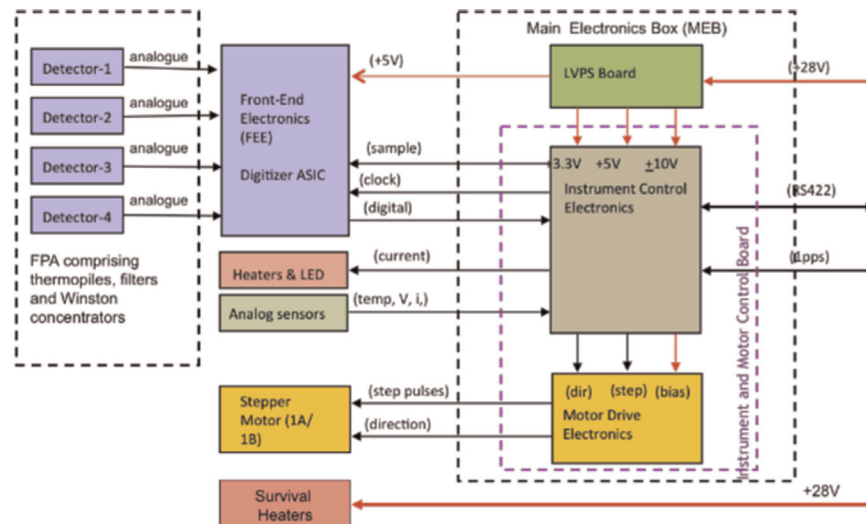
Main Electronics Box (MEB)

Detector-1
analogue
Detector-2
analogue
Detector-3
analogue
Detector-4
analogue

FPA comprising thermopiles, filters and Winston concentrators

Front-End Electronics (FEE)

Digitizer ASIC

(+5V)

LVPS Board

(+28V)

(sample)
(clock)
(digital)

3.3V +5V $\pm$10V

Instrument Control Electronics

(RS422)

(1pps)

Heaters & LED
(current)

Analog sensors
(temp, V, i,)

Instrument and Motor Control Board

Stepper Motor (1A/ 1B)
(step pulses)
(direction)

(dir) (step) (bias)
Motor Drive Electronics

Survival Heaters
+28V